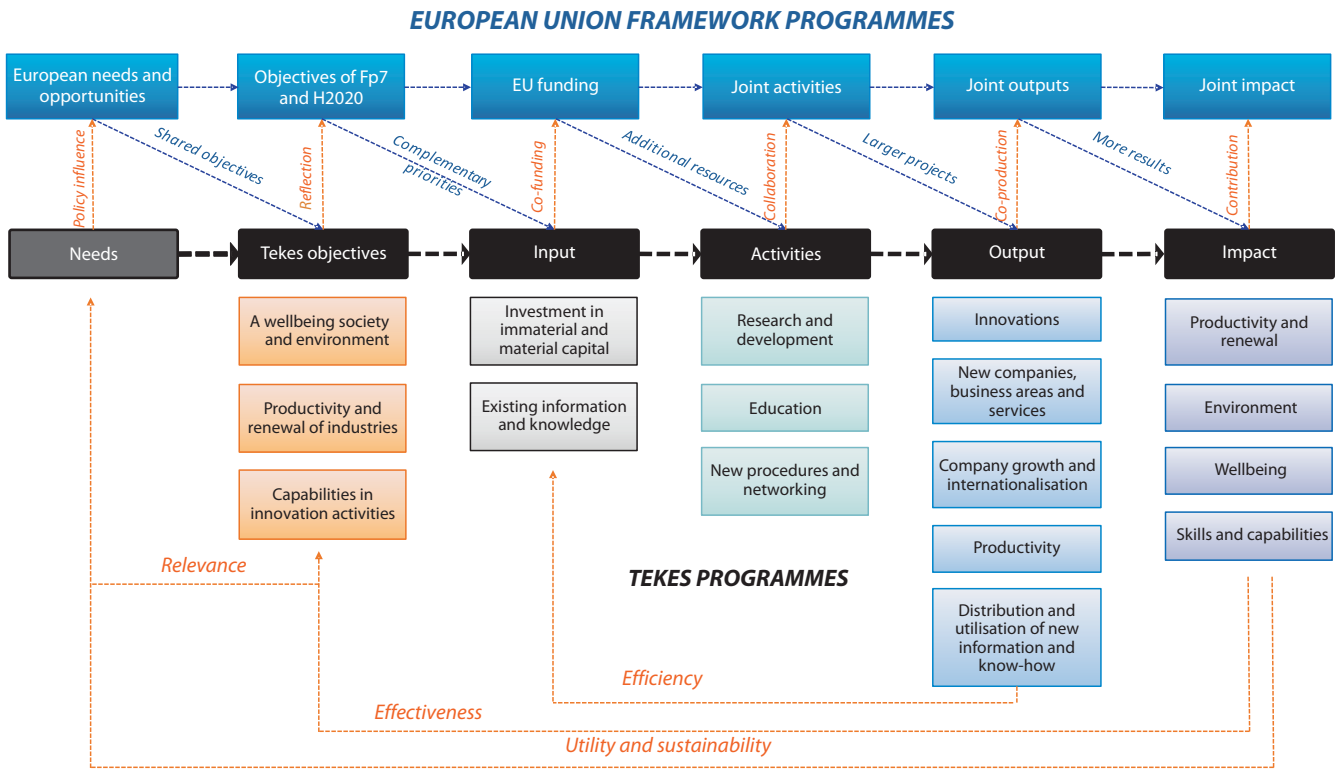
EUROPEAN UNION FRAMEWORK PROGRAMMES

European needs and opportunities

Objectives of Fp7 and H2020

EU funding

Joint activities

Joint outputs

Joint impact

Policy influence

Shared objectives

Reflection

Complementary priorities

Co-funding

Additional resources

Collaboration

Larger projects

Co-production

More results

Contribution

Needs

Tekes objectives

Input

Activities

Output

Impact

A wellbeing society and environment

Productivity and renewal of industries

Capabilities in innovation activities

Investment in immaterial and material capital

Existing information and knowledge

Research and development

Education

New procedures and networking

Innovations

New companies, business areas and services

Company growth and internationalisation

Productivity

Distribution and utilisation of new information and know-how

Productivity and renewal

Environment

Wellbeing

Skills and capabilities

Relevance

TEKES PROGRAMMES

Efficiency

Effectiveness

Utility and sustainability